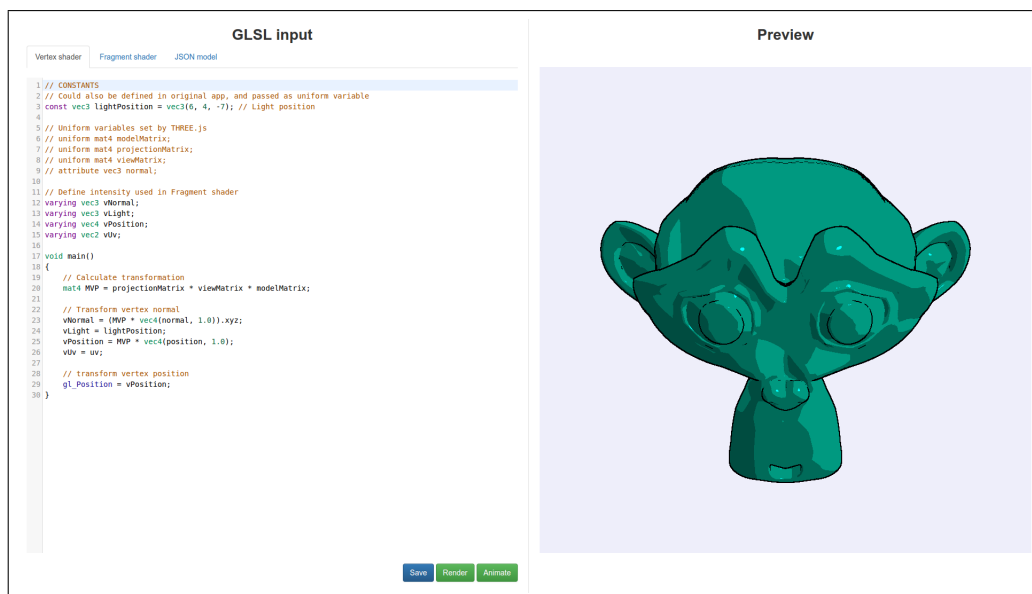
GLSL input

Vertex shader | Fragment shader | JSON model

1 // CONSTANTS
2 // Could also be defined in original app, and passed as uniform variable
3 const vec3 lightPosition = vec3(6, 4, -7); // Light position
4
5 // Uniform variables set by THREE.js
6 // uniform mat4 modelMatrix;
7 // uniform mat4 projectionMatrix;
8 // uniform mat4 viewMatrix;
9 // attribute vec3 normal;
10
11 // Define intensity used in Fragment shader
12 varying vec3 vNormal;
13 varying vec3 vLight;
14 varying vec4 vPosition;
15 varying vec2 vUv;
16
17 void main()
18 {
19     // Calculate transformation
20     mat4 MVP = projectionMatrix * viewMatrix * modelMatrix;
21
22     // Transform vertex normal
23     vNormal = (MVP * vec4(normal, 1.0)).xyz;
24     vLight = lightPosition;
25     vPosition = MVP * vec4(position, 1.0);
26     vUv = uv;
27
28     // transform vertex position
29     gl_Position = vPosition;
30 }

Save | Render | Animate

Preview